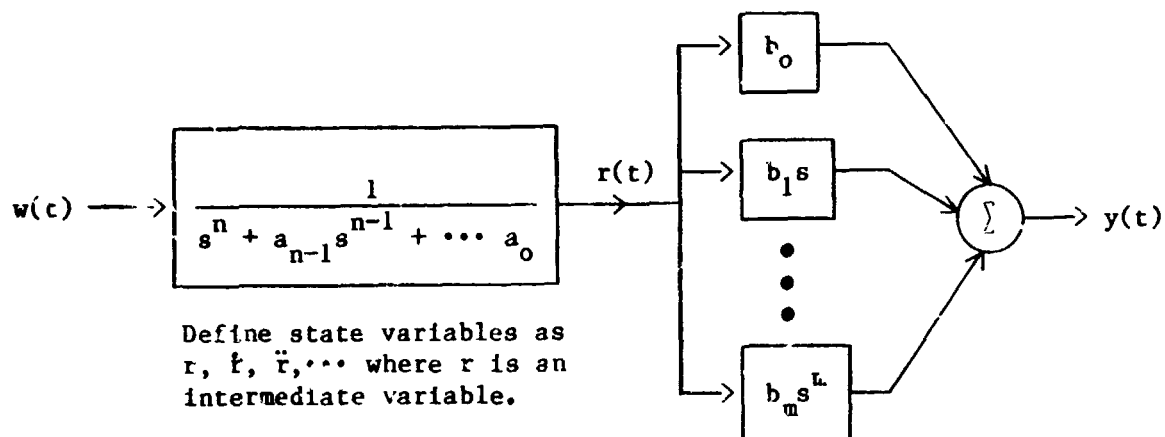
$w(t)$

$\frac{1}{s^n + a_{n-1}s^{n-1} + \cdots a_o}$

$r(t)$

$b_o$

$b_1 s$

$b_m s^m$

$\sum$

$y(t)$

Define state variables as r, $\dot{r}$, $\ddot{r}$,$\cdots$ where r is an intermediate variable.